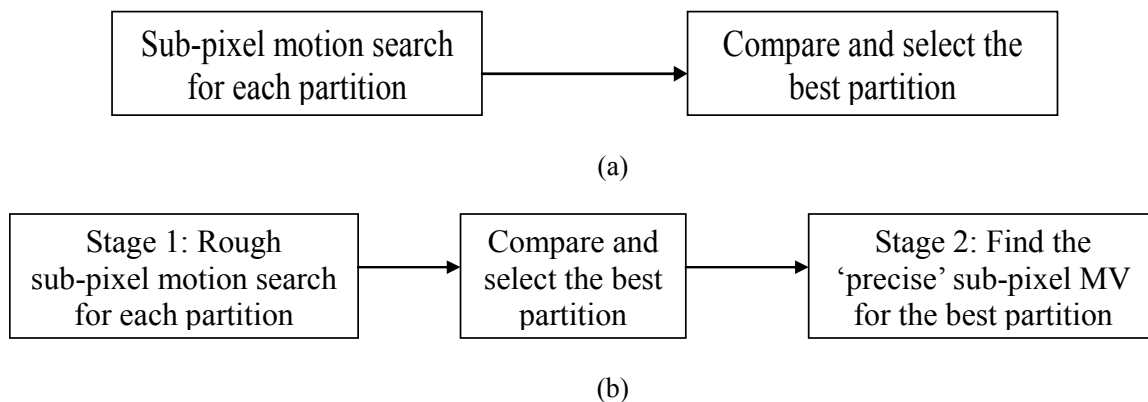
Sub-pixel motion search for each partition

Compare and select the best partition

(a)

Stage 1: Rough sub-pixel motion search for each partition

Compare and select the best partition

Stage 2: Find the 'precise' sub-pixel MV for the best partition

(b)